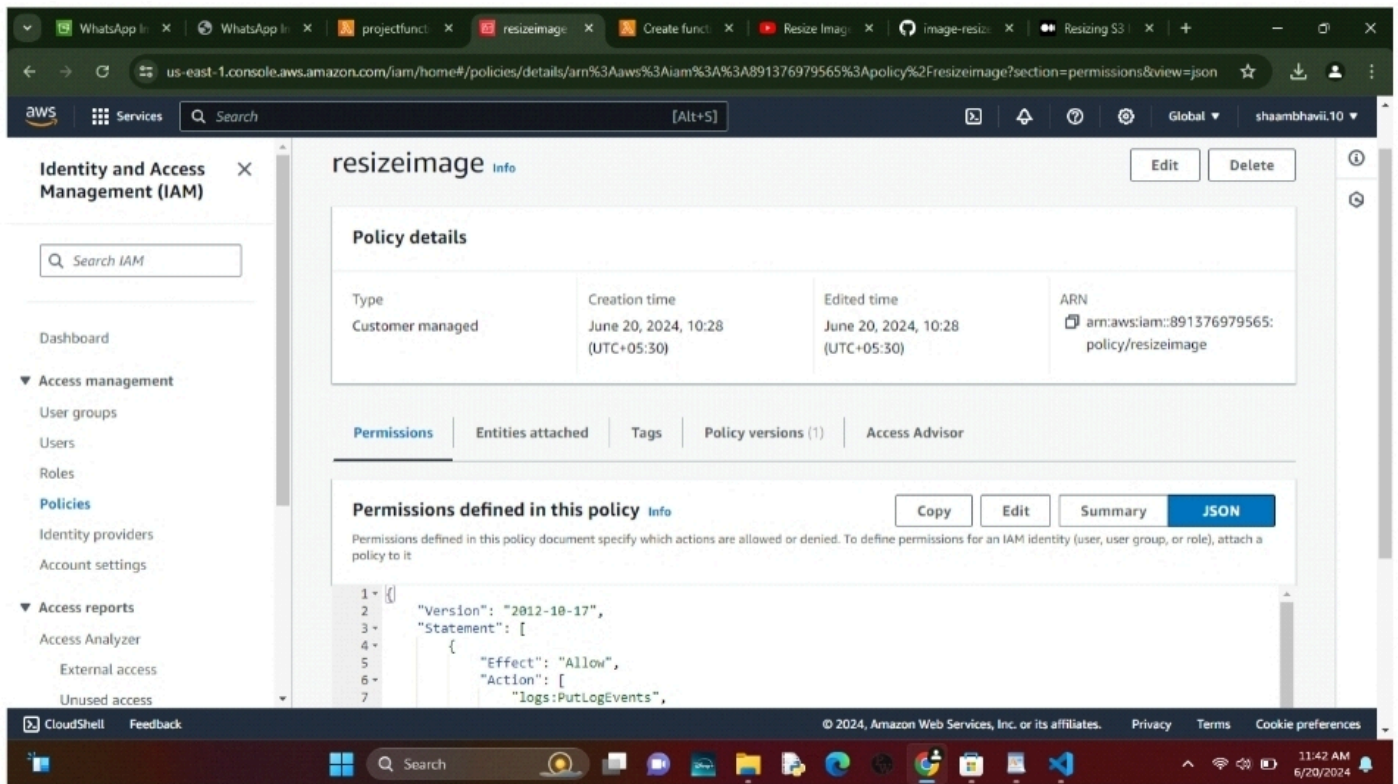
WhatsApp In × WhatsApp In × projectfunct × resizeimage × Create funct × Resize Image × image-resiz × Resizing S3 × +

us-east-1.console.aws.amazon.com/iam/home#/policies/details/arn%3Aaws%3Aiam%3A%3A891376979565%3Apolicy%2Fresizeimage?section=permissions&view=json

aws Services Search [Alt+S] Global ▾ shaambhavii.10 ▾

Identity and Access Management (IAM) ×

Search IAM

Dashboard

▼ Access management

User groups

Users

Roles

Policies

Identity providers

Account settings

▼ Access reports

Access Analyzer

External access

Unused access

resizeimage Info

Edit Delete

Policy details

| Type | Creation time | Edited time | ARN |
|---|---|---|---|
| Customer managed | June 20, 2024, 10:28 (UTC+05:30) | June 20, 2024, 10:28 (UTC+05:30) | arn:aws:iam::891376979565:policy/resizeimage |

Permissions Entities attached Tags Policy versions (1) Access Advisor

Permissions defined in this policy Info

Copy Edit Summary JSON

Permissions defined in this policy document specify which actions are allowed or denied. To define permissions for an IAM identity (user, user group, or role), attach a policy to it

1 {
2 "Version": "2012-10-17",
3 "Statement": [
4 {
5 "Effect": "Allow",
6 "Action": [
7 "logs:PutLogEvents",

CloudShell Feedback © 2024, Amazon Web Services, Inc. or its affiliates. Privacy Terms Cookie preferences

Search 11:42 AM 6/20/2024